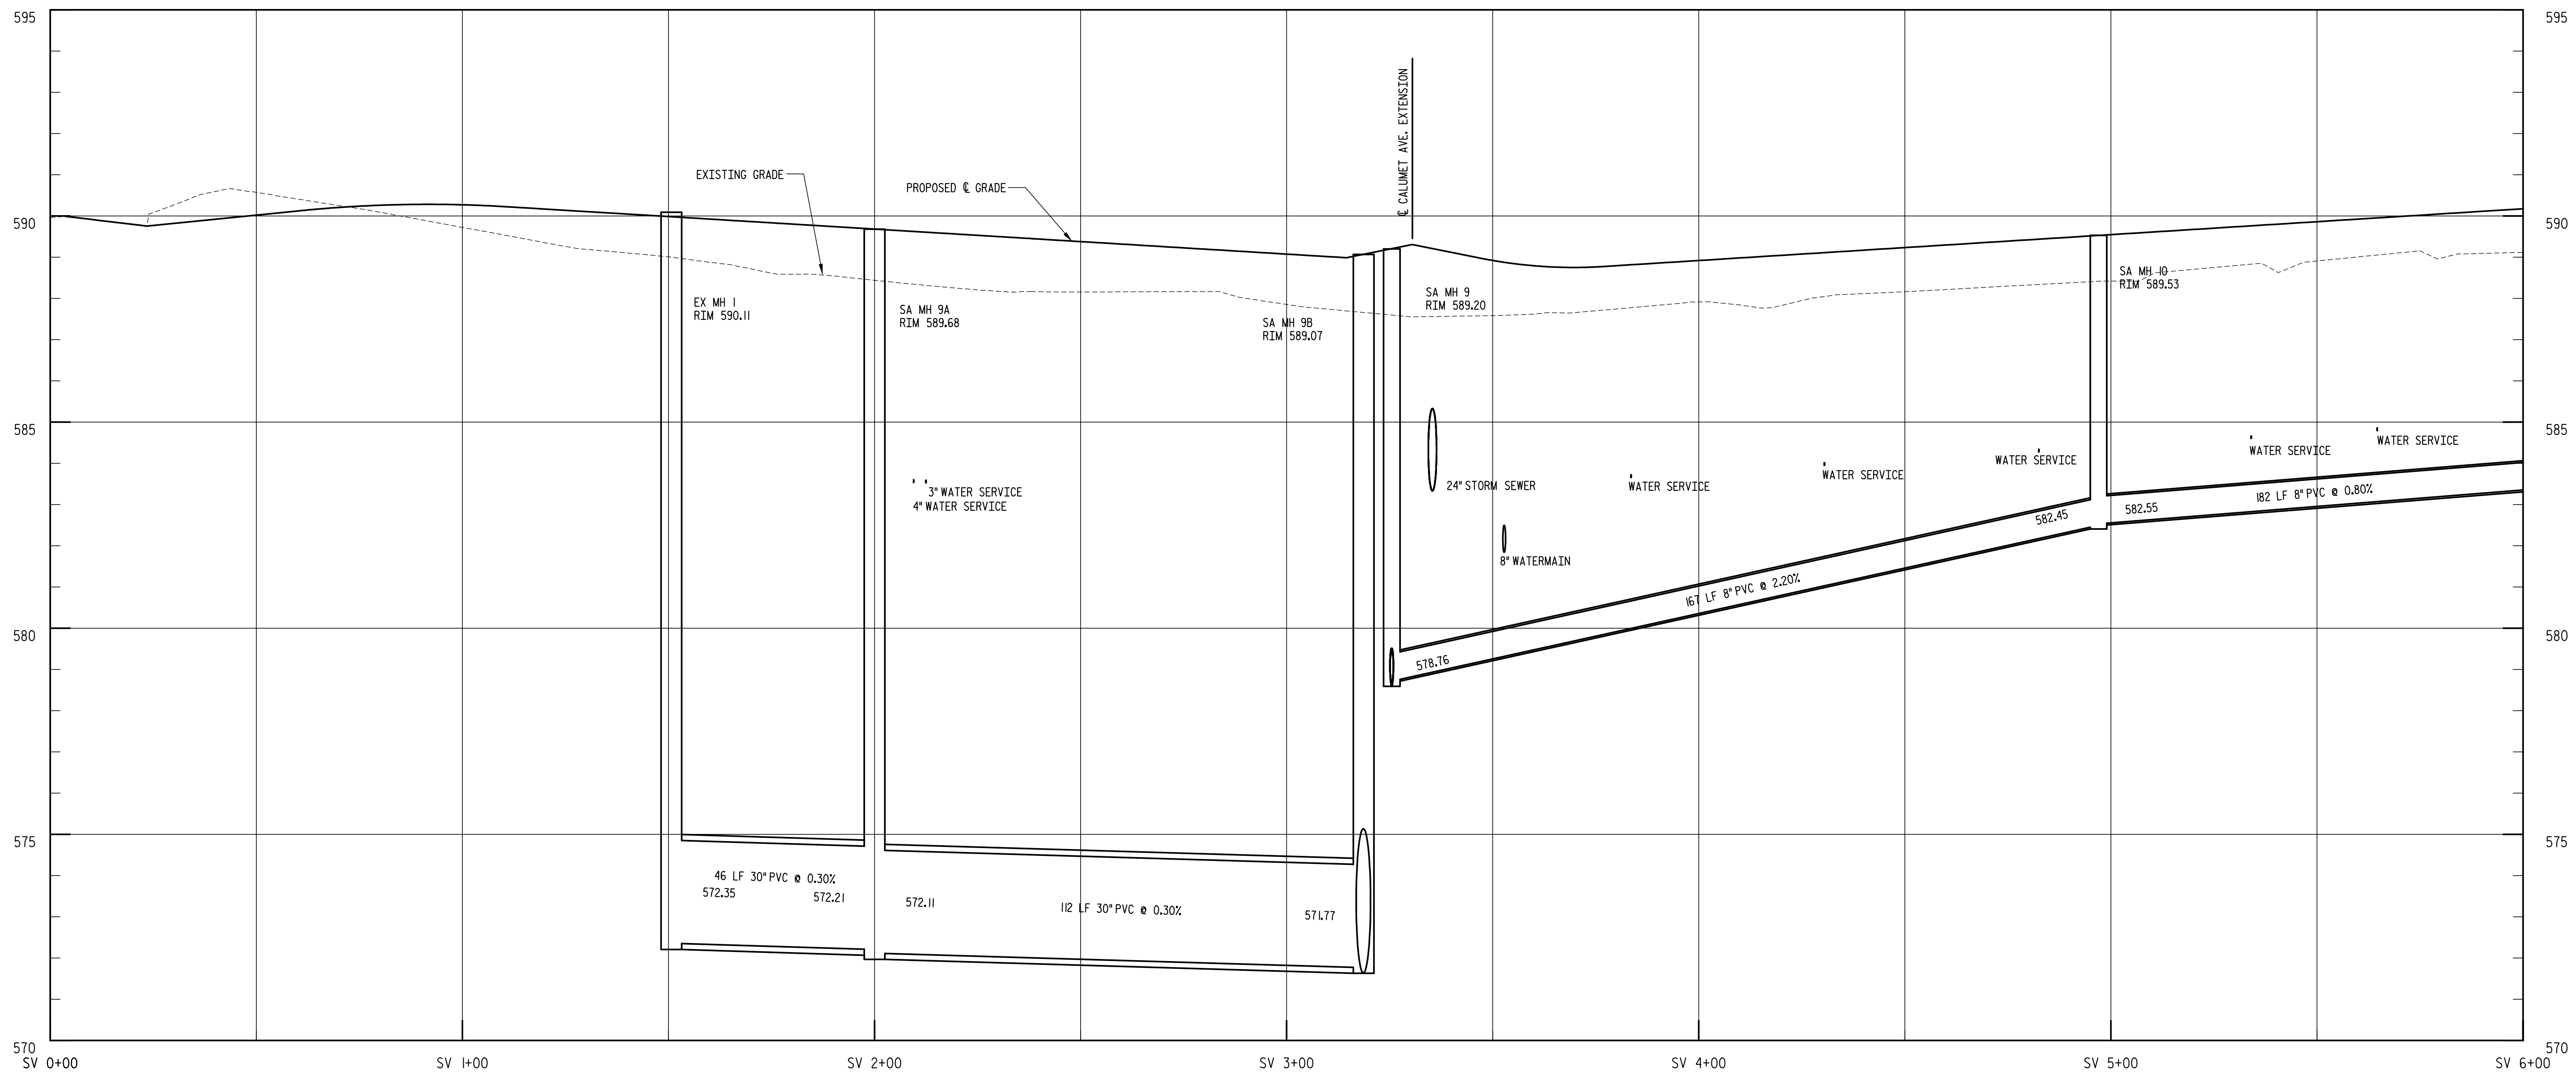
595
590
585
580
575
570

595
590
585
580
575
570

℄ CALUMET AVE. EXTENSION

EXISTING GRADE

PROPOSED ℄ GRADE

EX MH 1
RIM 590.11

SA MH 9A
RIM 589.68

SA MH 9B
RIM 589.07

SA MH 9
RIM 589.20

SA MH 10
RIM 589.53

3" WATER SERVICE
4" WATER SERVICE

24" STORM SEWER

WATER SERVICE

WATER SERVICE

WATER SERVICE

WATER SERVICE

WATER SERVICE

8" WATERMAIN

582.45

582.55

182 LF 8" PVC @ 0.80%

167 LF 8" PVC @ 2.20%

578.76

46 LF 30" PVC @ 0.30%
572.35

572.21

572.11

112 LF 30" PVC @ 0.30%

571.77

SV 0+00
SV 1+00
SV 2+00
SV 3+00
SV 4+00
SV 5+00
SV 6+00